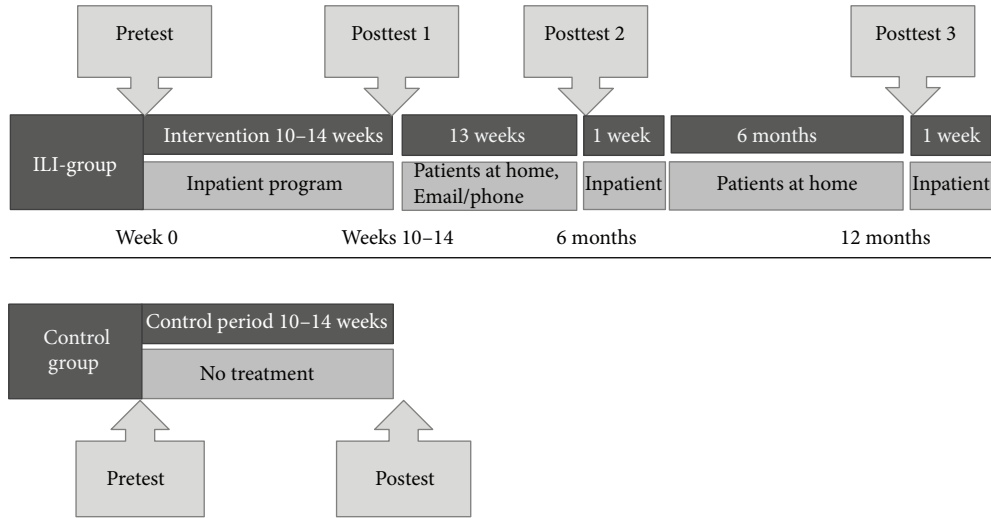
Pretest

Posttest 1

Posttest 2

Posttest 3

ILI-group

Intervention 10–14 weeks

Inpatient program

13 weeks

Patients at home, Email/phone

1 week

Inpatient

6 months

Patients at home

1 week

Inpatient

Week 0

Weeks 10–14

6 months

12 months

Control group

Control period 10–14 weeks

No treatment

Pretest

Postest